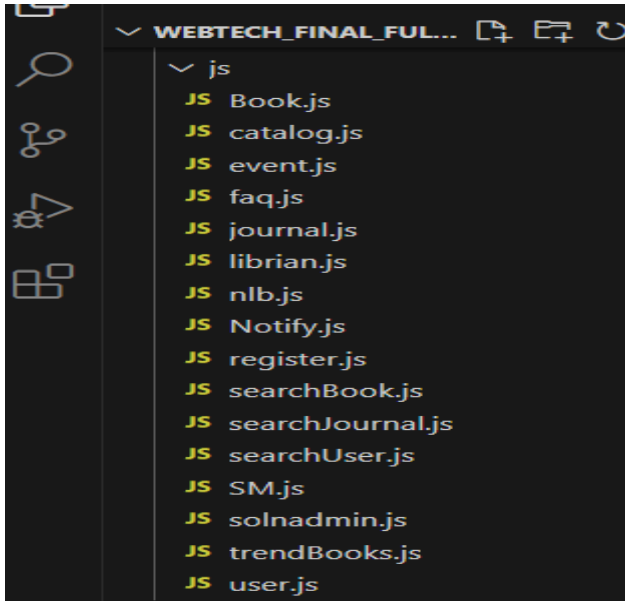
WEBTECH_FINAL_FUL...

js

JS Book.js
JS catalog.js
JS event.js
JS faq.js
JS journal.js
JS librian.js
JS nlb.js
JS Notify.js
JS register.js
JS searchBook.js
JS searchJournal.js
JS searchUser.js
JS SM.js
JS solnadmin.js
JS trendBooks.js
JS user.js